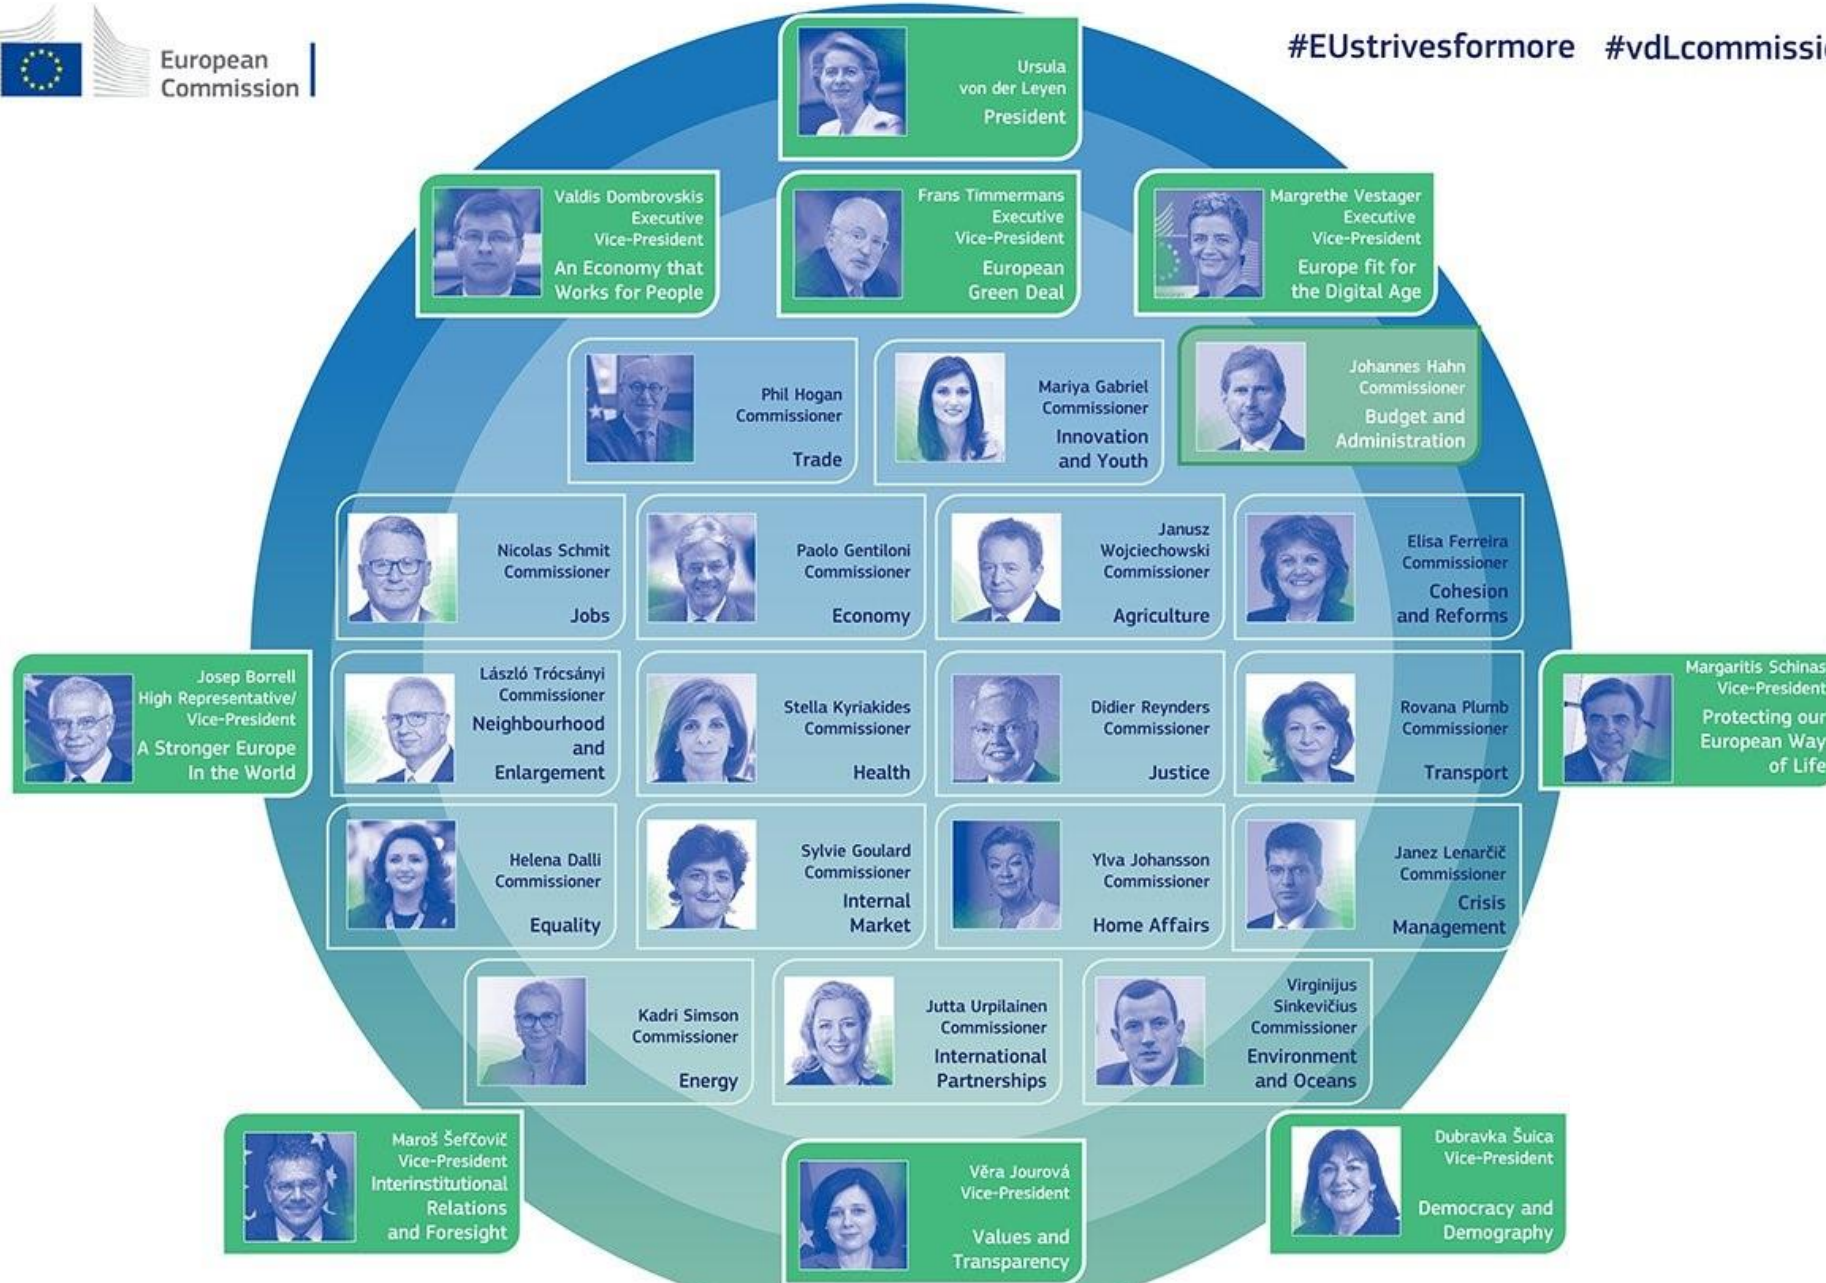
European Commission

#EUstrivesformore #vdLcommissi

Ursula von der Leyen
President

Valdis Dombrovskis
Executive Vice-President
An Economy that Works for People

Frans Timmermans
Executive Vice-President
European Green Deal

Margrethe Vestager
Executive Vice-President
Europe fit for the Digital Age

Phil Hogan
Commissioner
Trade

Mariya Gabriel
Commissioner
Innovation and Youth

Johannes Hahn
Commissioner
Budget and Administration

Nicolas Schmit
Commissioner
Jobs

Paolo Gentiloni
Commissioner
Economy

Janusz Wojciechowski
Commissioner
Agriculture

Elisa Ferreira
Commissioner
Cohesion and Reforms

Josep Borrell
High Representative/ Vice-President
A Stronger Europe In the World

László Trócsányi
Commissioner
Neighbourhood and Enlargement

Stella Kyriakides
Commissioner
Health

Didier Reynders
Commissioner
Justice

Rovana Plumb
Commissioner
Transport

Margaritis Schinas
Vice-President
Protecting our European Way of Life

Helena Dalli
Commissioner
Equality

Sylvie Goulard
Commissioner
Internal Market

Ylva Johansson
Commissioner
Home Affairs

Janez Lenarčič
Commissioner
Crisis Management

Kadri Simson
Commissioner
Energy

Jutta Urpilainen
Commissioner
International Partnerships

Virginijus Sinkevičius
Commissioner
Environment and Oceans

Maroš Šefčovič
Vice-President
Interinstitutional Relations and Foresight

Věra Jourová
Vice-President
Values and Transparency

Dubravka Šuica
Vice-President
Democracy and Demography